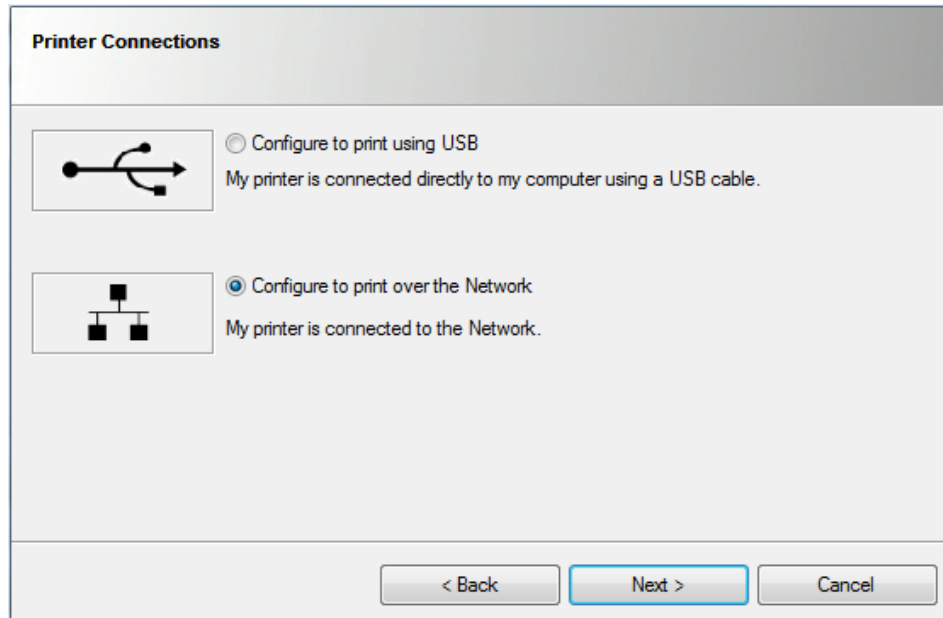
Printer Connections

Configure to print using USB

My printer is connected directly to my computer using a USB cable.

Configure to print over the Network

My printer is connected to the Network.

< Back

Next >

Cancel